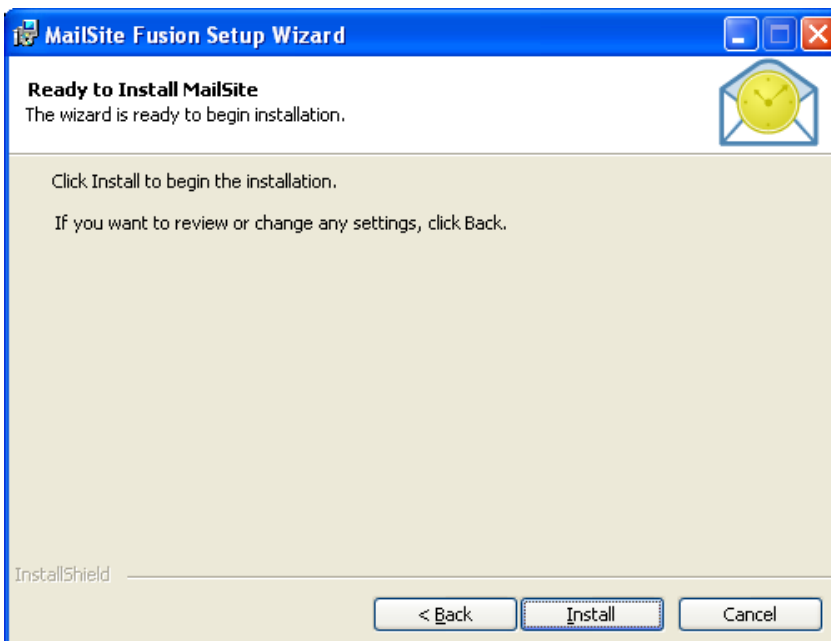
MailSite Fusion Setup Wizard

Ready to Install MailSite
The wizard is ready to begin installation.

Click Install to begin the installation.

If you want to review or change any settings, click Back.

InstallShield

< Back
Install
Cancel